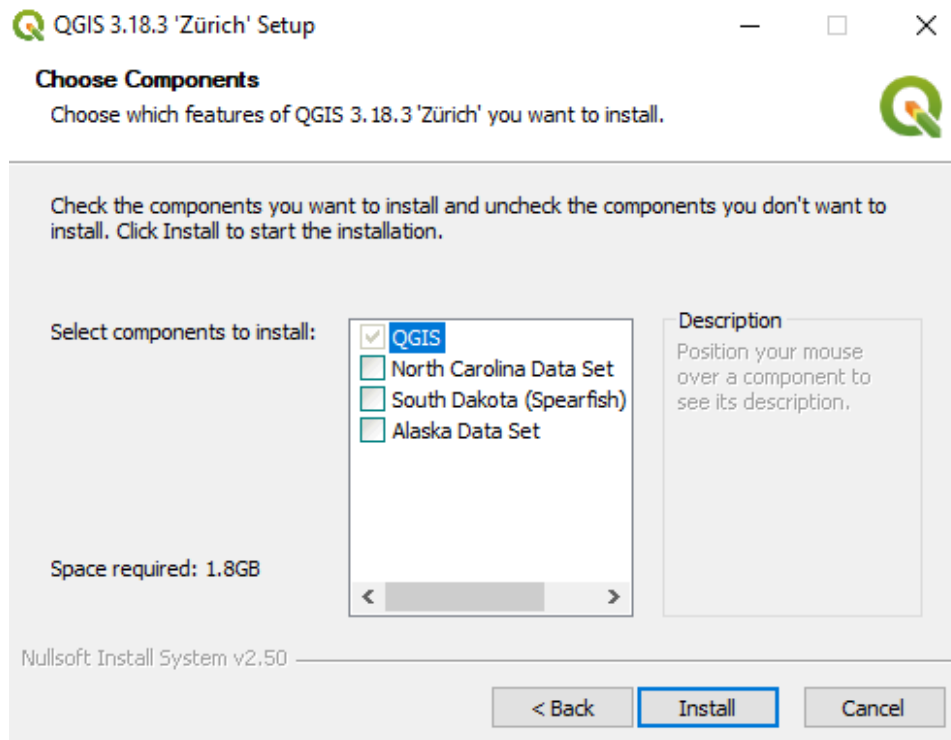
QGIS 3.18.3 'Zürich' Setup

Choose Components

Choose which features of QGIS 3.18.3 'Zürich' you want to install.

Check the components you want to install and uncheck the components you don't want to install. Click Install to start the installation.

Select components to install:

QGIS
North Carolina Data Set
South Dakota (Spearfish)
Alaska Data Set

Description

Position your mouse over a component to see its description.

Space required: 1.8GB

Nullsoft Install System v2.50

< Back

Install

Cancel